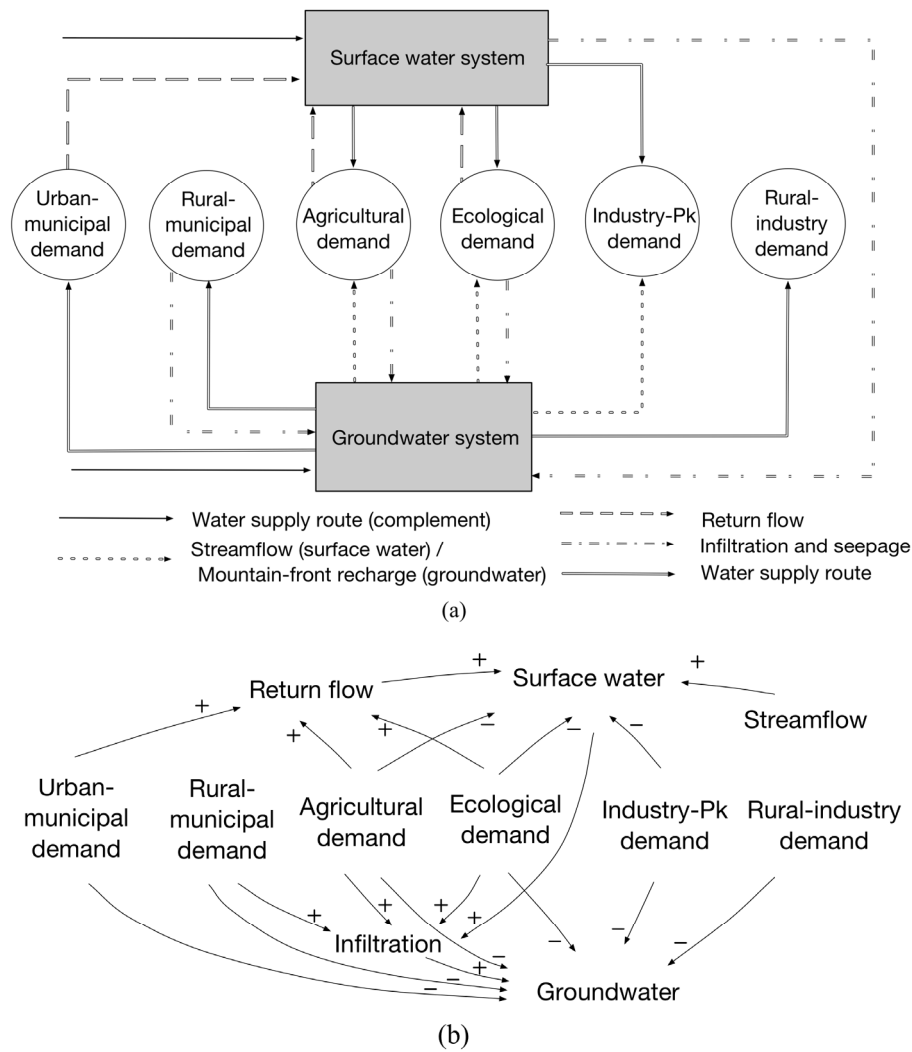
Surface water system

Urban-municipal demand

Rural-municipal demand

Agricultural demand

Ecological demand

Industry-Pk demand

Rural-industry demand

Groundwater system

Water supply route (complement)

Streamflow (surface water) / Mountain-front recharge (groundwater)

Return flow

Infiltration and seepage

Water supply route

(a)

Return flow

Surface water

Streamflow

+

+

+

+

+

−

−

−

Urban-municipal demand

Rural-municipal demand

Agricultural demand

Ecological demand

Industry-Pk demand

Rural-industry demand

+

+

+

+

−

+

−

−

−

−

−

−

Infiltration

Groundwater

(b)